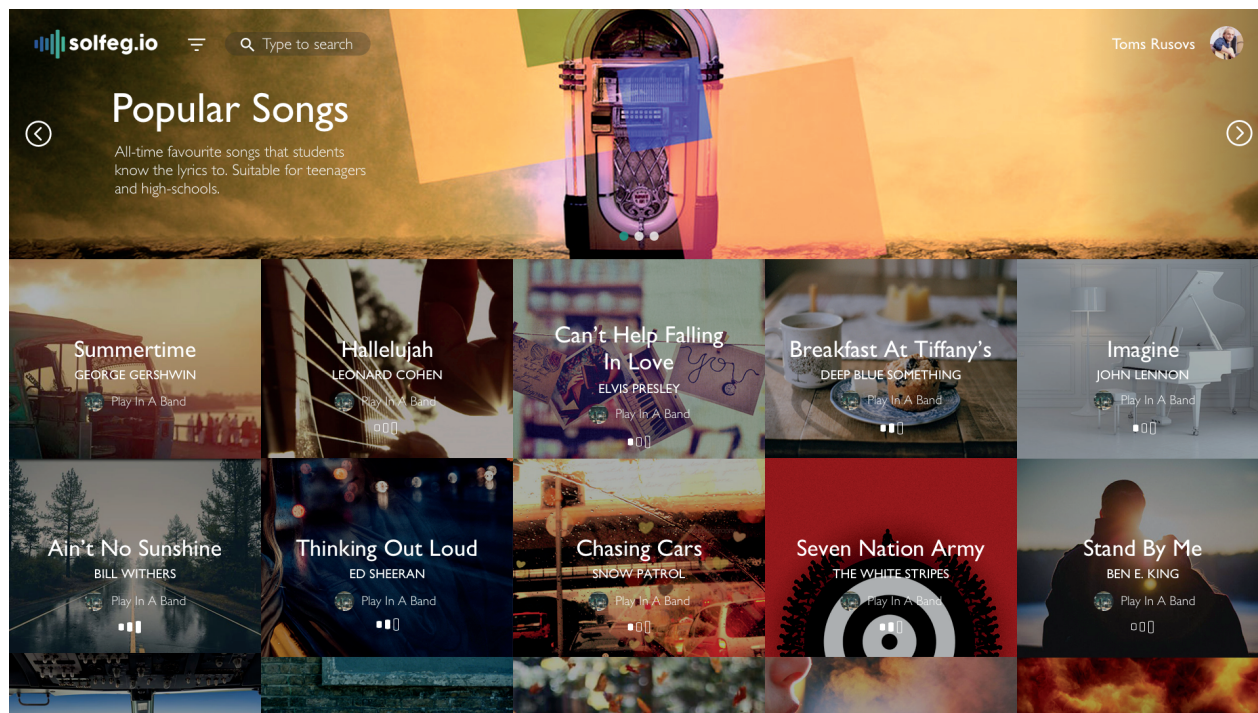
solfeg.io

Type to search

Toms Rusovs

Popular Songs

All-time favourite songs that students know the lyrics to. Suitable for teenagers and high-schools.

Summertime
GEORGE GERSHWIN
Play In A Band

Hallelujah
LEONARD COHEN
Play In A Band

Can't Help Falling In Love
ELVIS PRESLEY
Play In A Band

Breakfast At Tiffany's
DEEP BLUE SOMETHING
Play In A Band

Imagine
JOHN LENNON
Play In A Band

Ain't No Sunshine
BILL WITHERS
Play In A Band

Thinking Out Loud
ED SHEERAN
Play In A Band

Chasing Cars
SNOW PATROL
Play In A Band

Seven Nation Army
THE WHITE STRIPES
Play In A Band

Stand By Me
BEN E. KING
Play In A Band